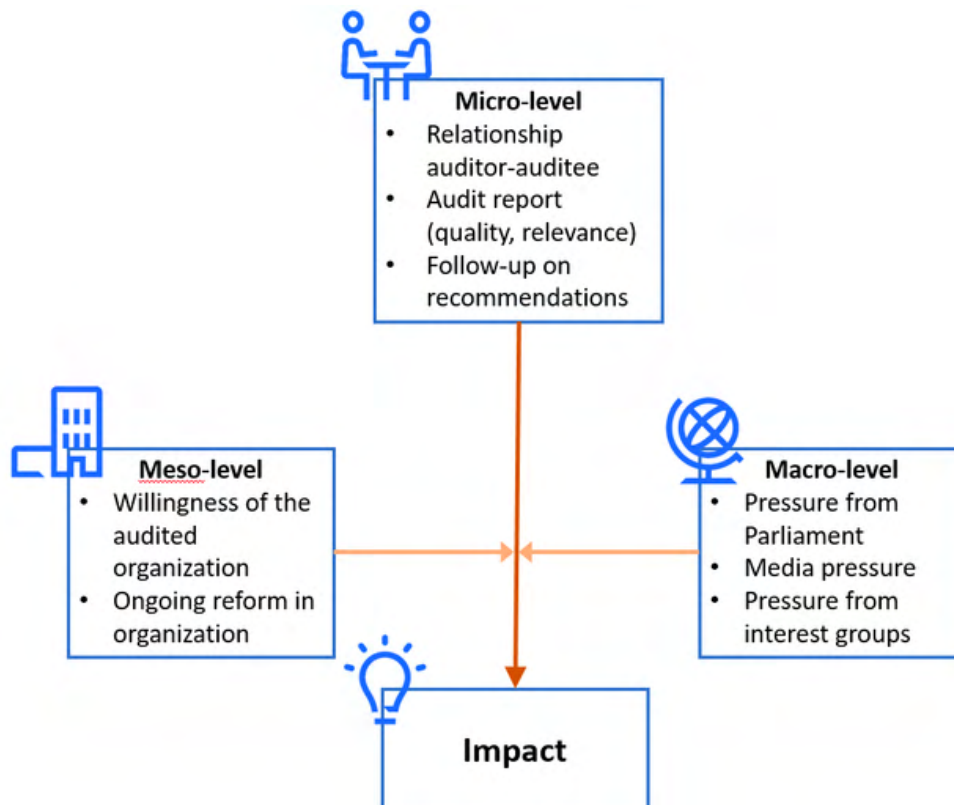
**Micro-level**
- Relationship auditor-auditee
- Audit report (quality, relevance)
- Follow-up on recommendations

**Meso-level**
- Willingness of the audited organization
- Ongoing reform in organization

**Macro-level**
- Pressure from Parliament
- Media pressure
- Pressure from interest groups

**Impact**